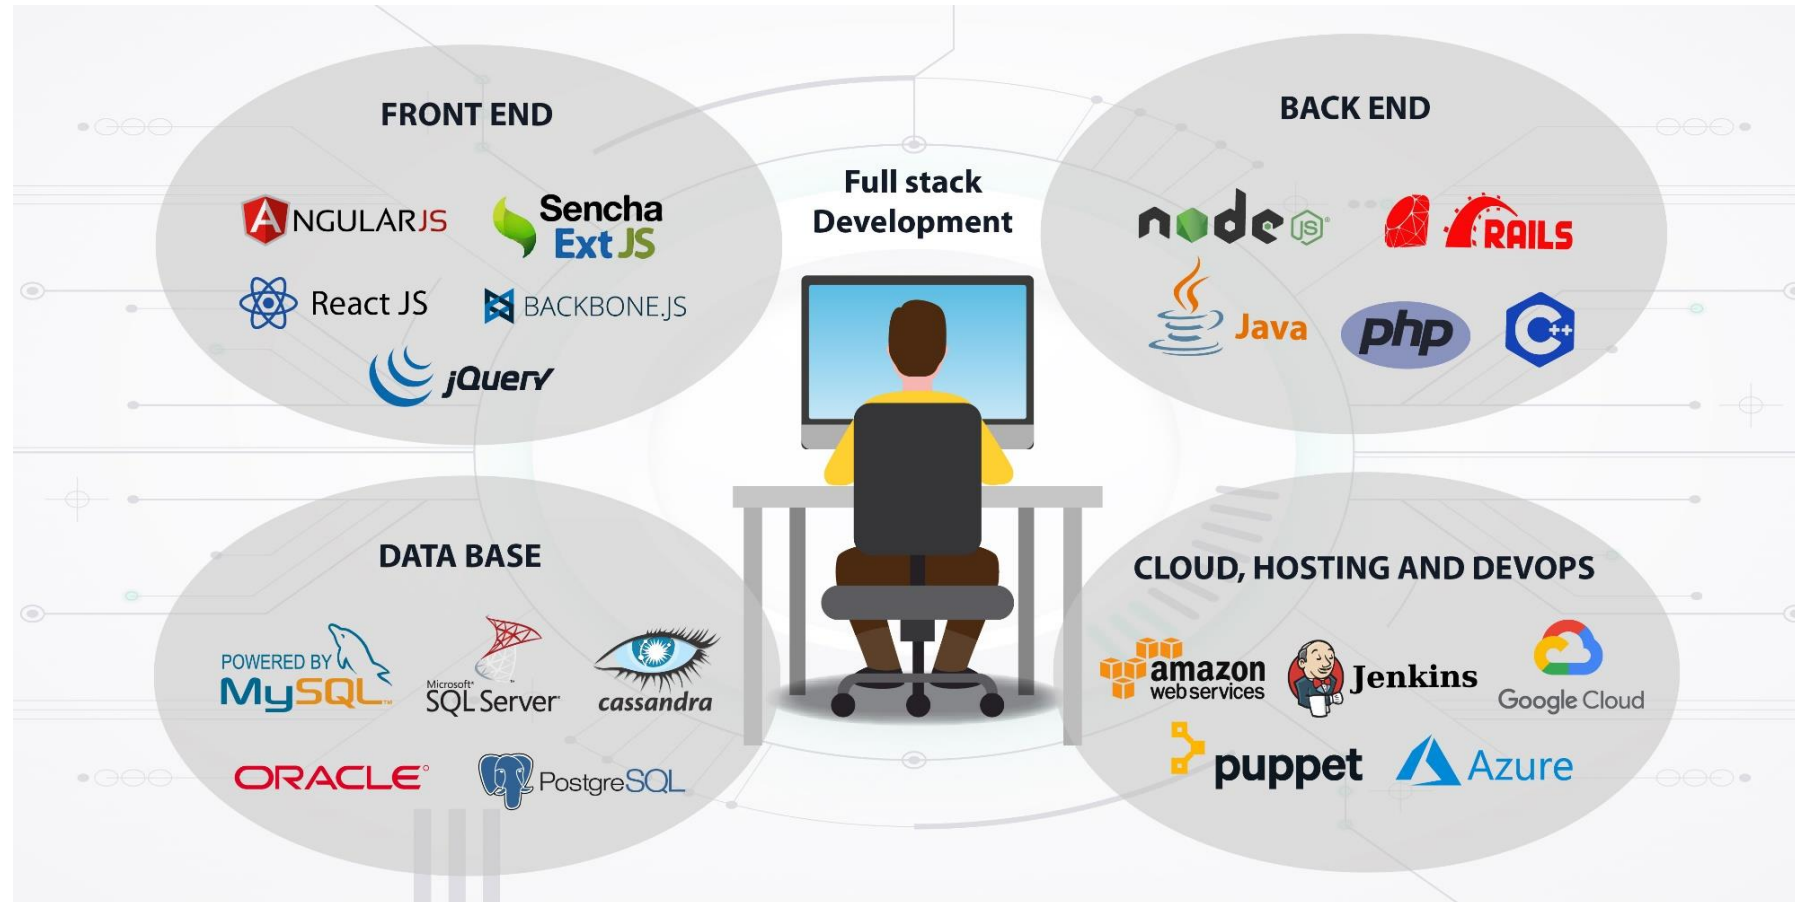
FRONT END

ANGULARJS

Sencha Ext JS

React JS

BACKBONE.JS

jQuery

Full stack Development

BACK END

node JS

RAILS

Java

php

C++

DATA BASE

POWERED BY MySQL

Microsoft SQL Server

cassandra

ORACLE

PostgreSQL

CLOUD, HOSTING AND DEVOPS

amazon web services

Jenkins

Google Cloud

puppet

Azure